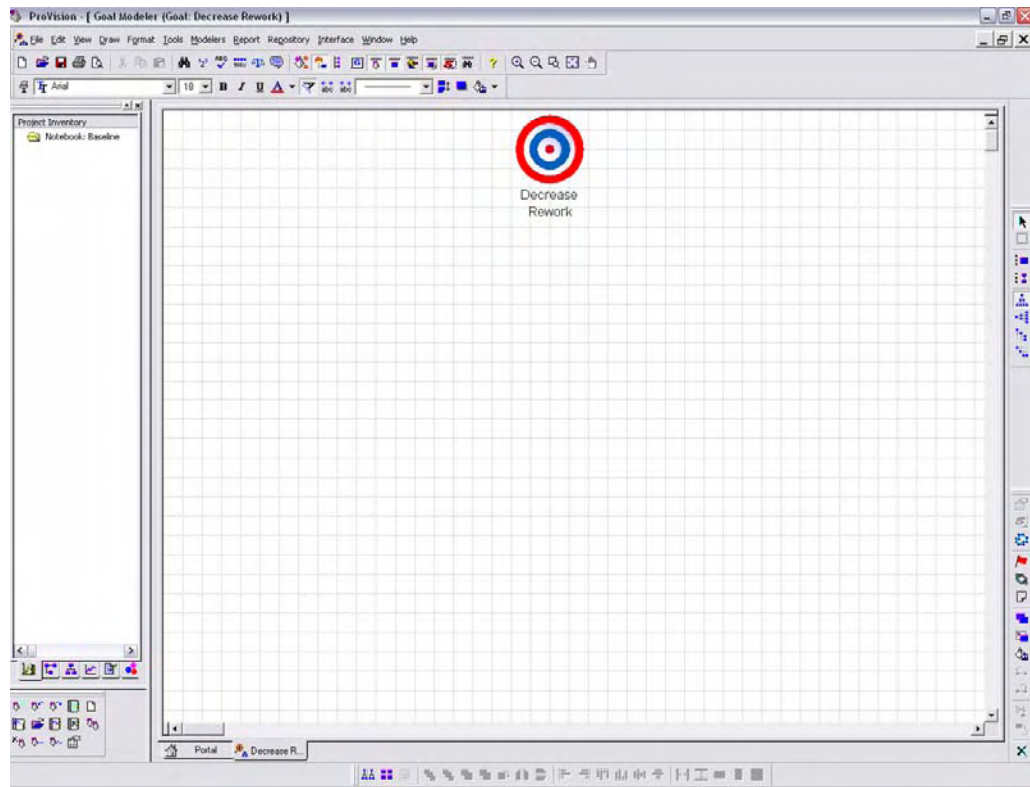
ProVision - [ Goal Modeler (Goal: Decrease Rework) ]

File Edit View Draw Format Tools Modelers Report Repository Interface Window Help

Arial

10

B I U

Project Inventory

Notebook: Baseline

Decrease Rework

Portal

Decrease R...